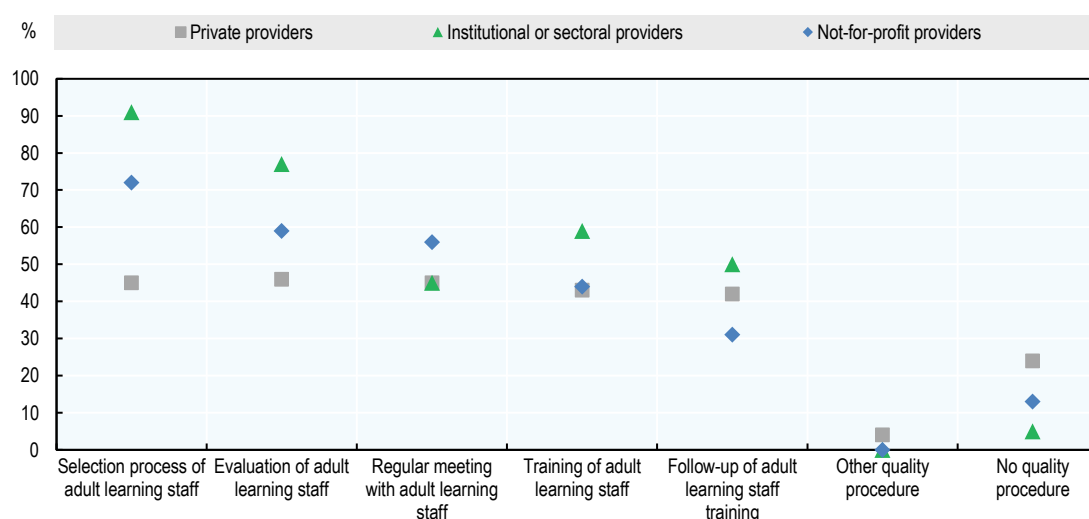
%

Private providers
Institutional or sectoral providers
Not-for-profit providers

100
90
80
70
60
50
40
30
20
10
0

Selection process of adult learning staff
Evaluation of adult learning staff
Regular meeting with adult learning staff
Training of adult learning staff
Follow-up of adult learning staff training
Other quality procedure
No quality procedure